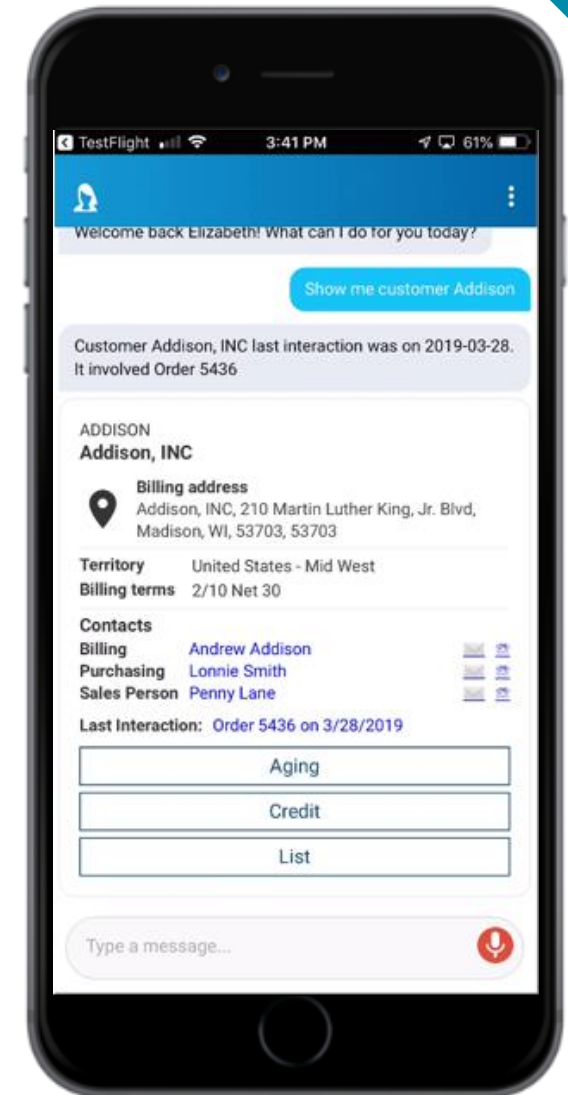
TestFlight 3:41 PM 61%

Welcome back Elizabeth! What can I do for you today?

Show me customer Addison

Customer Addison, INC last interaction was on 2019-03-28. It involved Order 5436

ADDISON
Addison, INC

Billing address
Addison, INC, 210 Martin Luther King, Jr. Blvd, Madison, WI, 53703, 53703

Territory United States - Mid West
Billing terms 2/10 Net 30

Contacts
Billing Andrew Addison
Purchasing Lonnie Smith
Sales Person Penny Lane

Last Interaction: Order 5436 on 3/28/2019

Aging

Credit

List

Type a message...